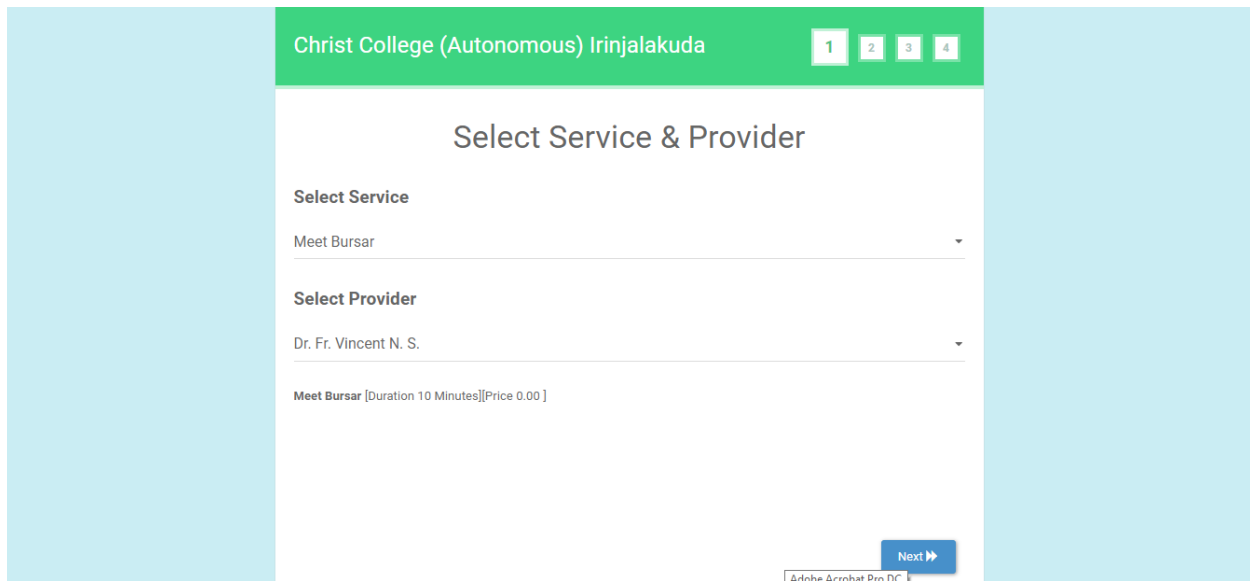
Christ College (Autonomous) Irinjalakuda

1 2 3 4

Select Service & Provider

Select Service

Meet Bursar

Select Provider

Dr. Fr. Vincent N. S.

Meet Bursar [Duration 10 Minutes][Price 0.00 ]

Next

Adobe Acrobat Pro DC